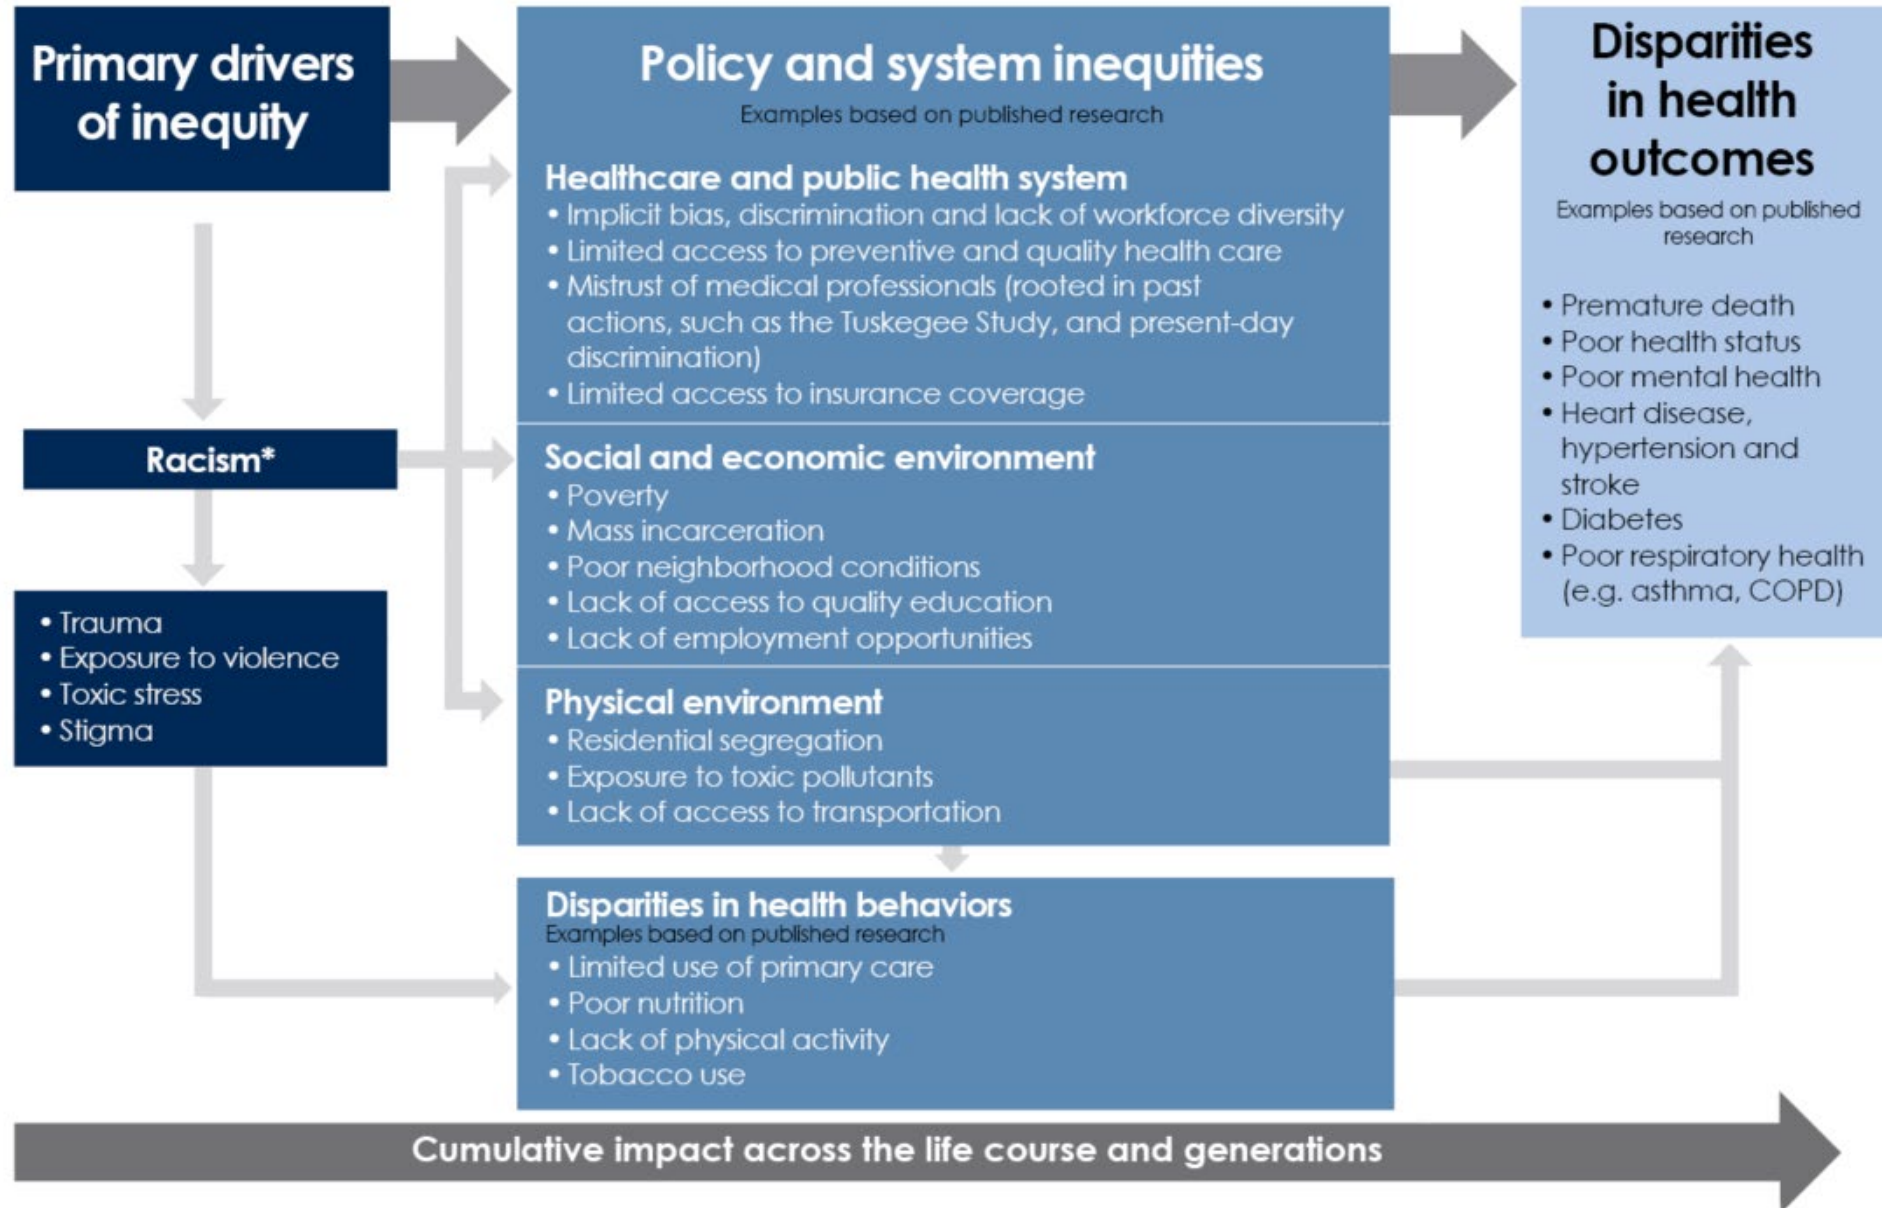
Primary drivers of inequity

Racism*

• Trauma
• Exposure to violence
• Toxic stress
• Stigma

Policy and system inequities
Examples based on published research

Healthcare and public health system
• Implicit bias, discrimination and lack of workforce diversity
• Limited access to preventive and quality health care
• Mistrust of medical professionals (rooted in past actions, such as the Tuskegee Study, and present-day discrimination)
• Limited access to insurance coverage

Social and economic environment
• Poverty
• Mass incarceration
• Poor neighborhood conditions
• Lack of access to quality education
• Lack of employment opportunities

Physical environment
• Residential segregation
• Exposure to toxic pollutants
• Lack of access to transportation

Disparities in health behaviors
Examples based on published research
• Limited use of primary care
• Poor nutrition
• Lack of physical activity
• Tobacco use

Disparities in health outcomes
Examples based on published research

• Premature death
• Poor health status
• Poor mental health
• Heart disease, hypertension and stroke
• Diabetes
• Poor respiratory health (e.g. asthma, COPD)

Cumulative impact across the life course and generations